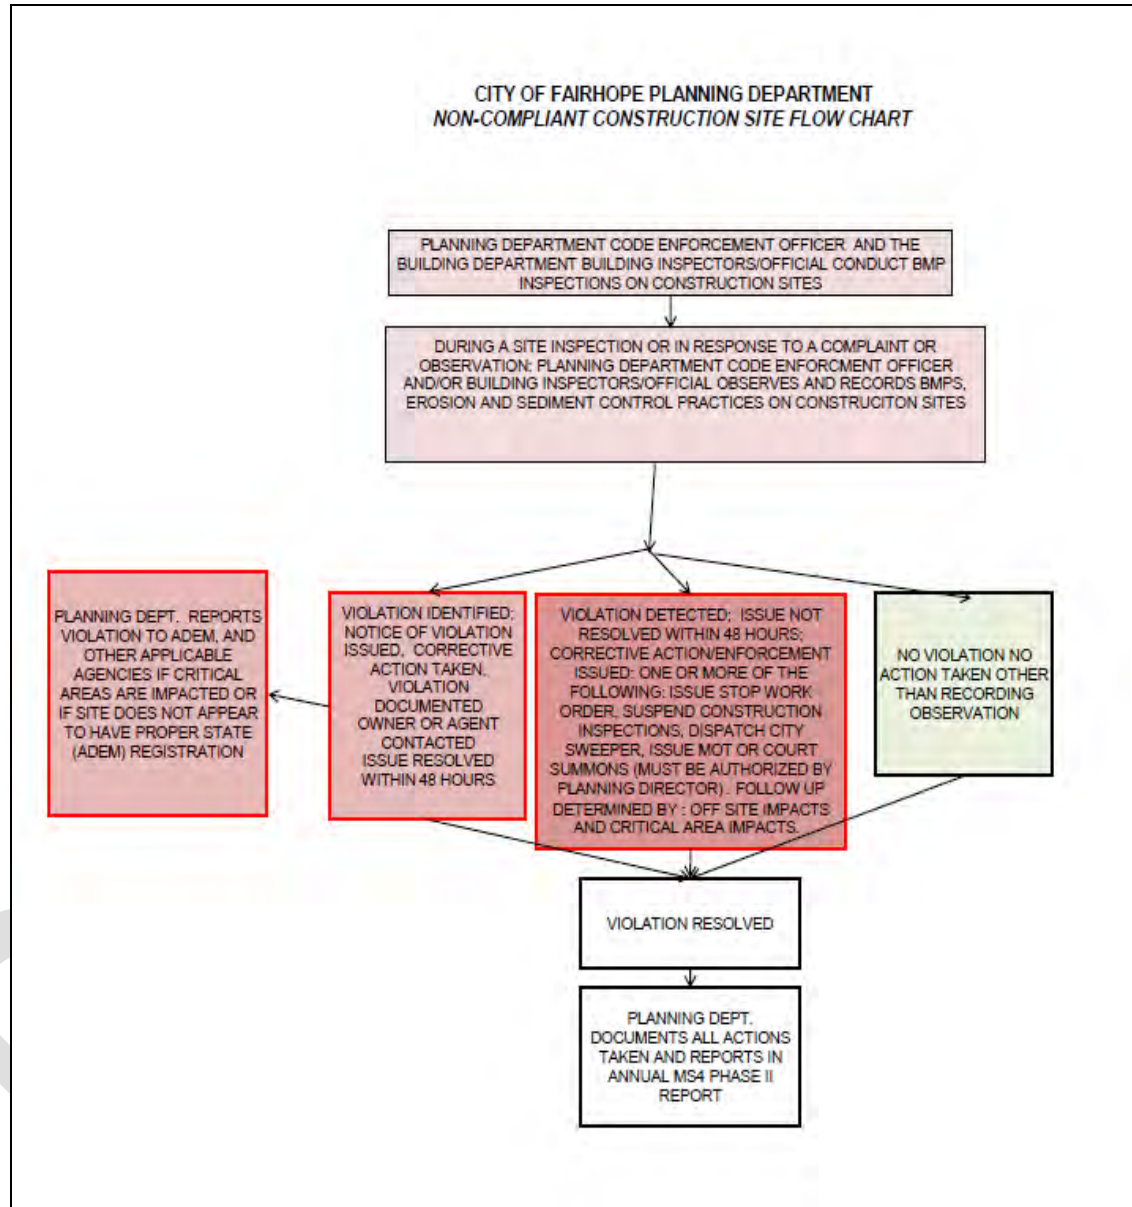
CITY OF FAIRHOPE PLANNING DEPARTMENT
NON-COMPLIANT CONSTRUCTION SITE FLOW CHART

PLANNING DEPARTMENT CODE ENFORCEMENT OFFICER AND THE BUILDING DEPARTMENT BUILDING INSPECTORS/OFFICIAL CONDUCT BMP INSPECTIONS ON CONSTRUCTION SITES

DURING A SITE INSPECTION OR IN RESPONSE TO A COMPLAINT OR OBSERVATION: PLANNING DEPARTMENT CODE ENFORCMENT OFFICER AND/OR BUILDING INSPECTORS/OFFICIAL OBSERVES AND RECORDS BMPS, EROSION AND SEDIMENT CONTROL PRACTICES ON CONSTRUCITON SITES

PLANNING DEPT. REPORTS VIOLATION TO ADEM, AND OTHER APPLICABLE AGENCIES IF CRITICAL AREAS ARE IMPACTED OR IF SITE DOES NOT APPEAR TO HAVE PROPER STATE (ADEM) REGISTRATION

VIOLATION IDENTIFIED; NOTICE OF VIOLATION ISSUED, CORRECTIVE ACTION TAKEN, VIOLATION DOCUMENTED OWNER OR AGENT CONTACTED ISSUE RESOLVED WITHIN 48 HOURS

VIOLATION DETECTED; ISSUE NOT RESOLVED WITHIN 48 HOURS; CORRECTIVE ACTION/ENFORCEMENT ISSUED: ONE OR MORE OF THE FOLLOWING: ISSUE STOP WORK ORDER, SUSPEND CONSTRUCTION INSPECTIONS, DISPATCH CITY SWEEPER, ISSUE MOT OR COURT SUMMONS (MUST BE AUTHORIZED BY PLANNING DIRECTOR). FOLLOW UP DETERMINED BY : OFF SITE IMPACTS AND CRITICAL AREA IMPACTS.

NO VIOLATION NO ACTION TAKEN OTHER THAN RECORDING OBSERVATION

VIOLATION RESOLVED

PLANNING DEPT. DOCUMENTS ALL ACTIONS TAKEN AND REPORTS IN ANNUAL MS4 PHASE II REPORT